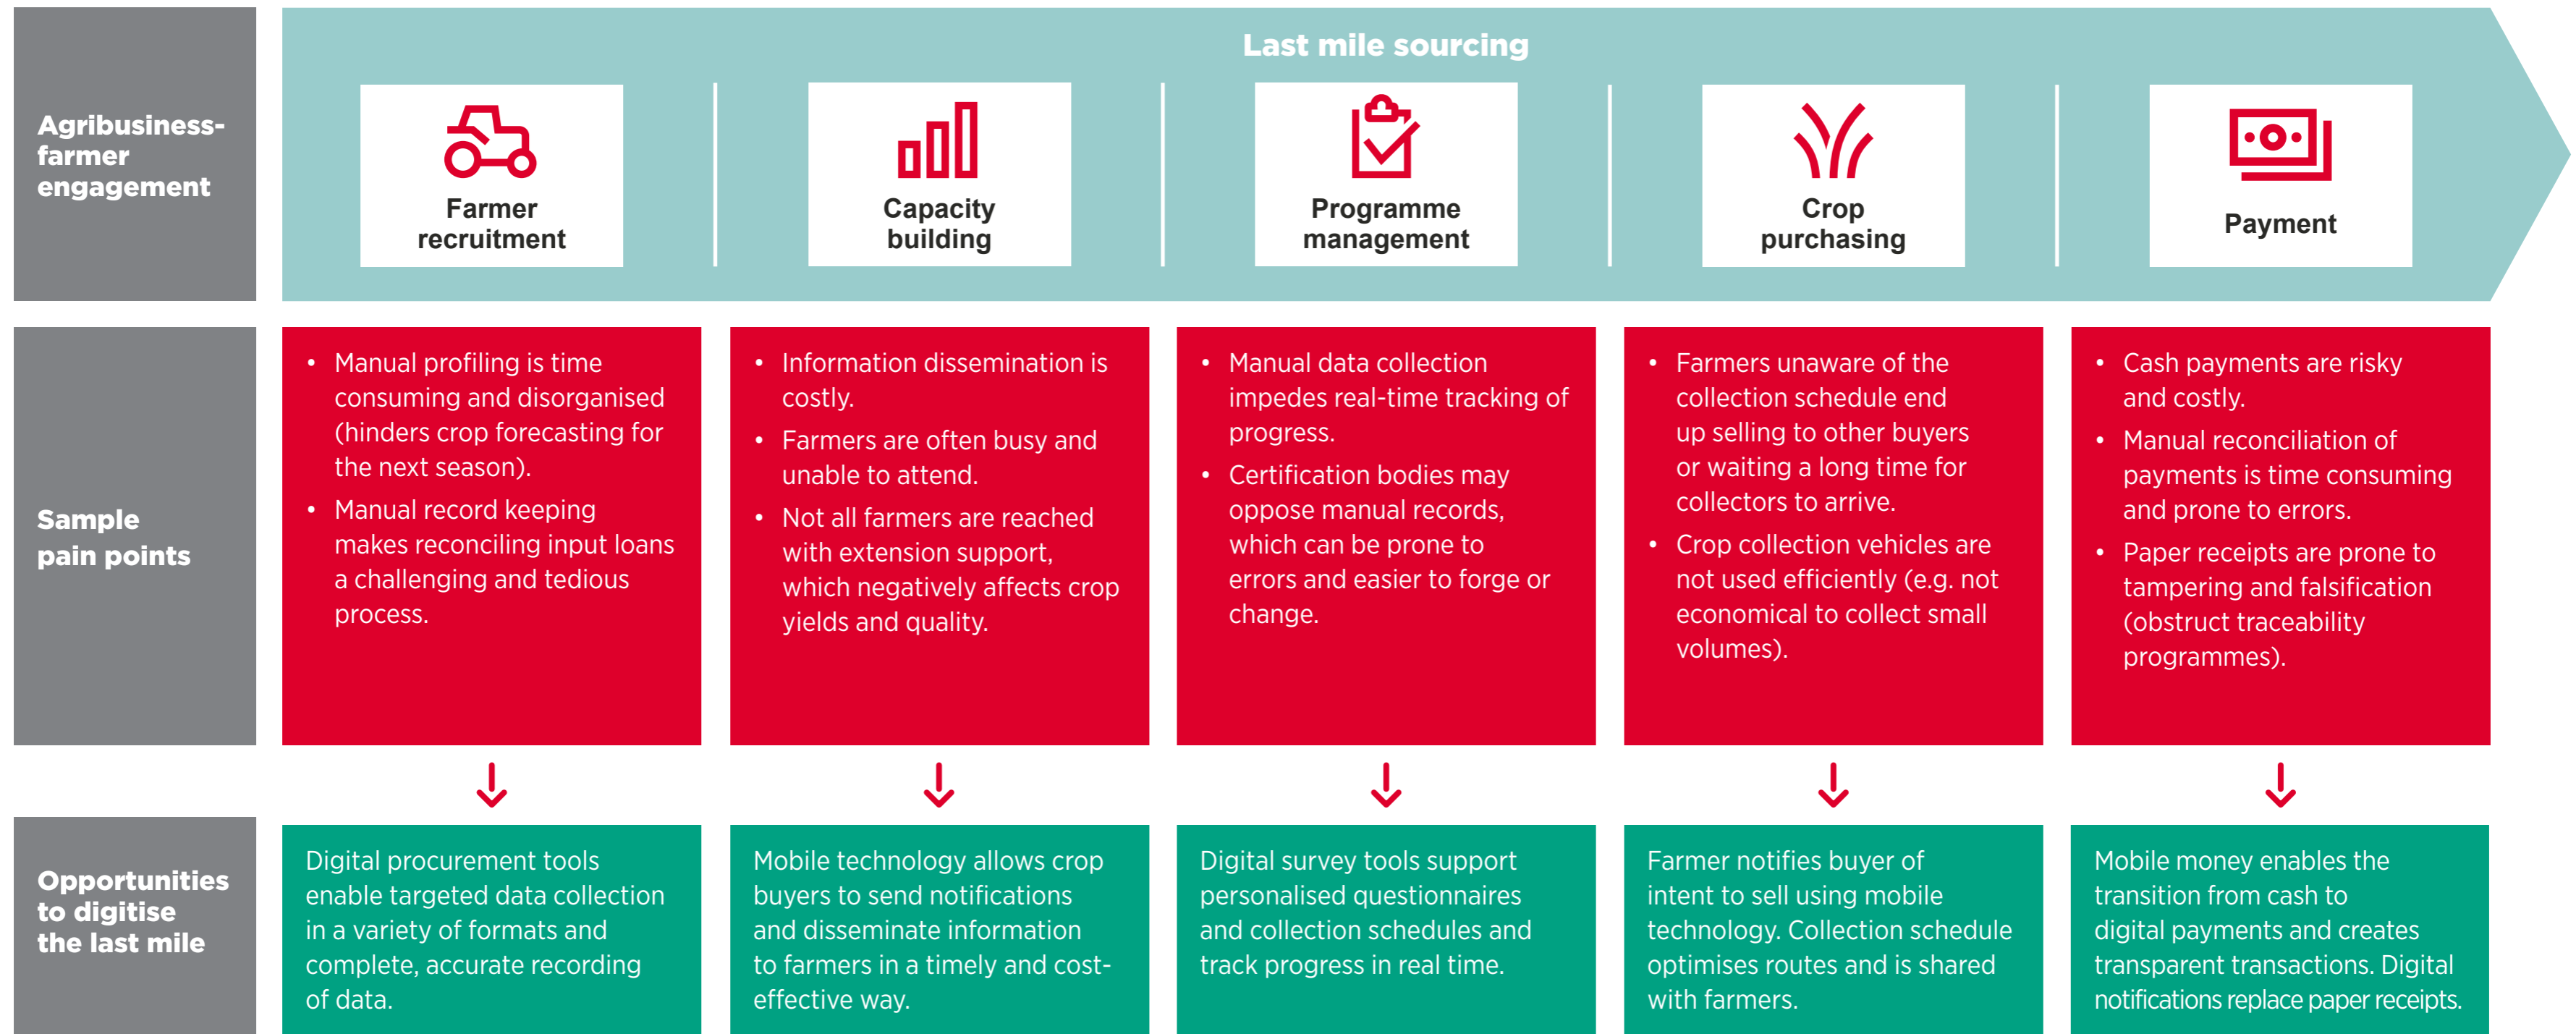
| Agribusiness-farmer engagement | Last mile sourcing | | | | |
|---|---|---|---|---|---|
| | Farmer recruitment | Capacity building | Programme management | Crop purchasing | Payment |
| Sample pain points | • Manual profiling is time consuming and disorganised (hinders crop forecasting for the next season). • Manual record keeping makes reconciling input loans a challenging and tedious process. | • Information dissemination is costly. • Farmers are often busy and unable to attend. • Not all farmers are reached with extension support, which negatively affects crop yields and quality. | • Manual data collection impedes real-time tracking of progress. • Certification bodies may oppose manual records, which can be prone to errors and easier to forge or change. | • Farmers unaware of the collection schedule end up selling to other buyers or waiting a long time for collectors to arrive. • Crop collection vehicles are not used efficiently (e.g. not economical to collect small volumes). | • Cash payments are risky and costly. • Manual reconciliation of payments is time consuming and prone to errors. • Paper receipts are prone to tampering and falsification (obstruct traceability programmes). |
| Opportunities to digitise the last mile | Digital procurement tools enable targeted data collection in a variety of formats and complete, accurate recording of data. | Mobile technology allows crop buyers to send notifications and disseminate information to farmers in a timely and cost-effective way. | Digital survey tools support personalised questionnaires and collection schedules and track progress in real time. | Farmer notifies buyer of intent to sell using mobile technology. Collection schedule optimises routes and is shared with farmers. | Mobile money enables the transition from cash to digital payments and creates transparent transactions. Digital notifications replace paper receipts. |